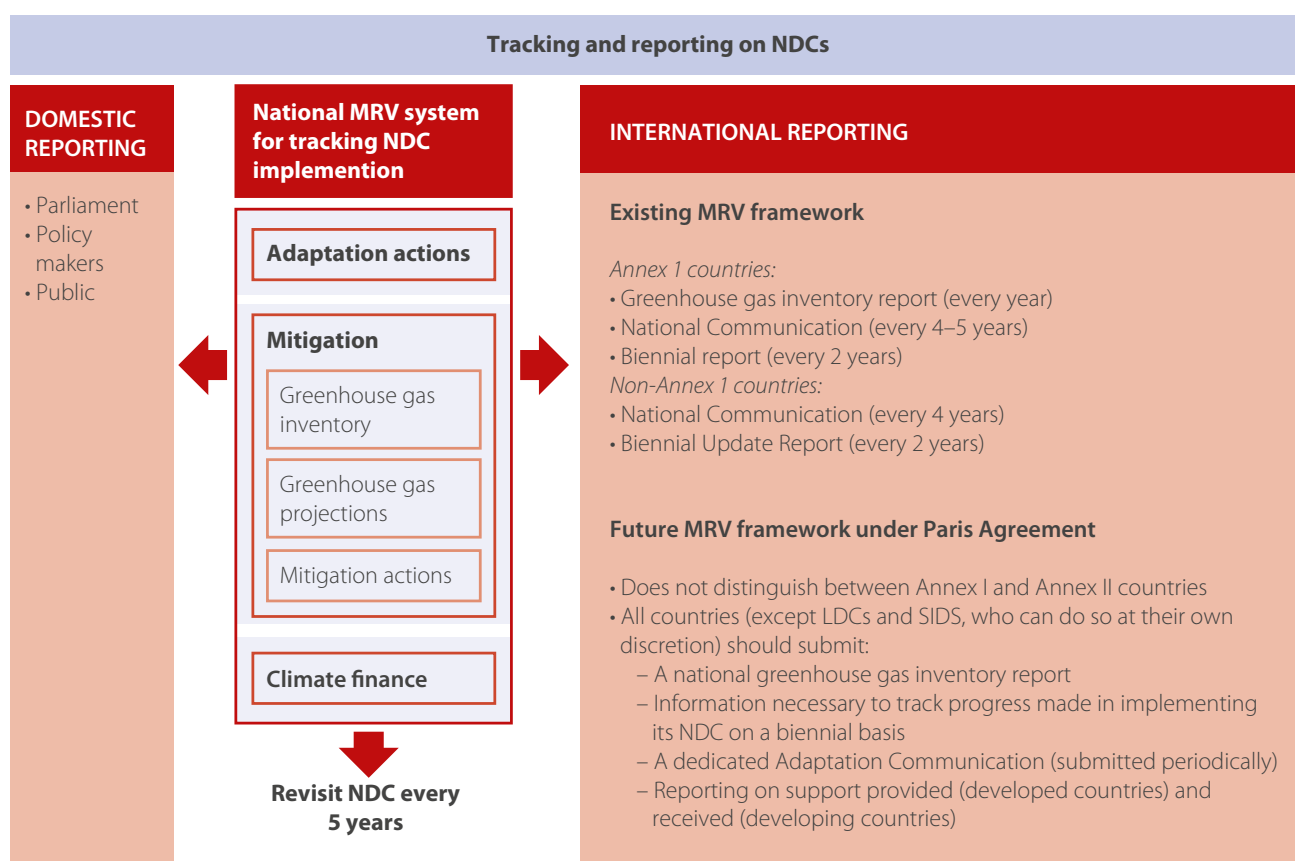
Tracking and reporting on NDCs

DOMESTIC REPORTING

• Parliament
• Policy makers
• Public

National MRV system for tracking NDC implemention

Adaptation actions

Mitigation

Greenhouse gas inventory

Greenhouse gas projections

Mitigation actions

Climate finance

Revisit NDC every 5 years

INTERNATIONAL REPORTING

Existing MRV framework

Annex 1 countries:
• Greenhouse gas inventory report (every year)
• National Communication (every 4–5 years)
• Biennial report (every 2 years)
Non-Annex 1 countries:
• National Communication (every 4 years)
• Biennial Update Report (every 2 years)

Future MRV framework under Paris Agreement

• Does not distinguish between Annex I and Annex II countries
• All countries (except LDCs and SIDS, who can do so at their own discretion) should submit:
– A national greenhouse gas inventory report
– Information necessary to track progress made in implementing its NDC on a biennial basis
– A dedicated Adaptation Communication (submitted periodically)
– Reporting on support provided (developed countries) and received (developing countries)